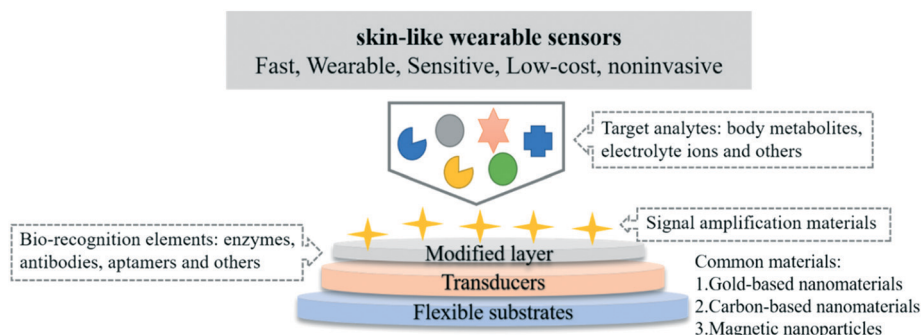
skin-like wearable sensors
Fast, Wearable, Sensitive, Low-cost, noninvasive

Target analytes: body metabolites, electrolyte ions and others

Signal amplification materials

Bio-recognition elements: enzymes, antibodies, aptamers and others

Modified layer

Transducers

Flexible substrates

Common materials:
1.Gold-based nanomaterials
2.Carbon-based nanomaterials
3.Magnetic nanoparticles